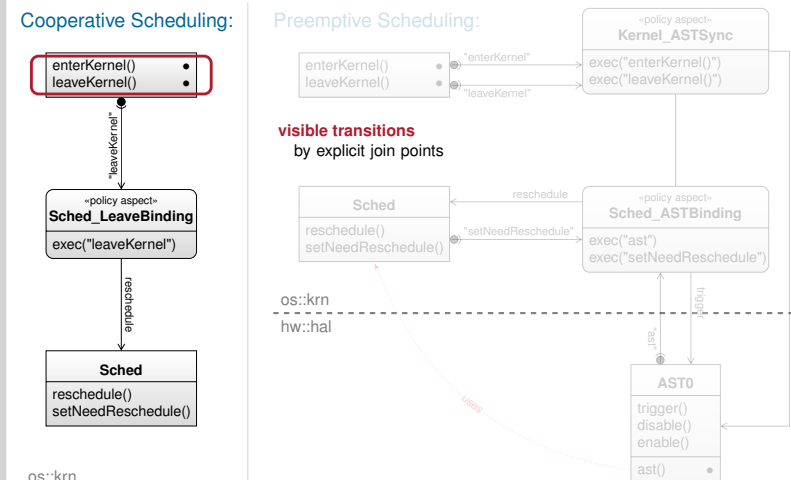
Cooperative Scheduling:

enterKernel()
leaveKernel()

"leaveKernel"

«policy aspect»
Sched_LeaveBinding
exec("leaveKernel")

reschedule

Sched
reschedule()
setNeedReschedule()

os::krn

Preemptive Scheduling:

enterKernel()
leaveKernel()

"enterKernel"
"leaveKernel"

«policy aspect»
Kernel_ASTSync
exec("enterKernel()")
exec("leaveKernel()")

visible transitions
by explicit join points

Sched
reschedule()
setNeedReschedule()

reschedule
"setNeedReschedule"

«policy aspect»
Sched_ASTBinding
exec("ast")
exec("setNeedReschedule")

os::krn
hw::hal

trigger
"ast"

AST0
trigger()
disable()
enable()
ast()

uses